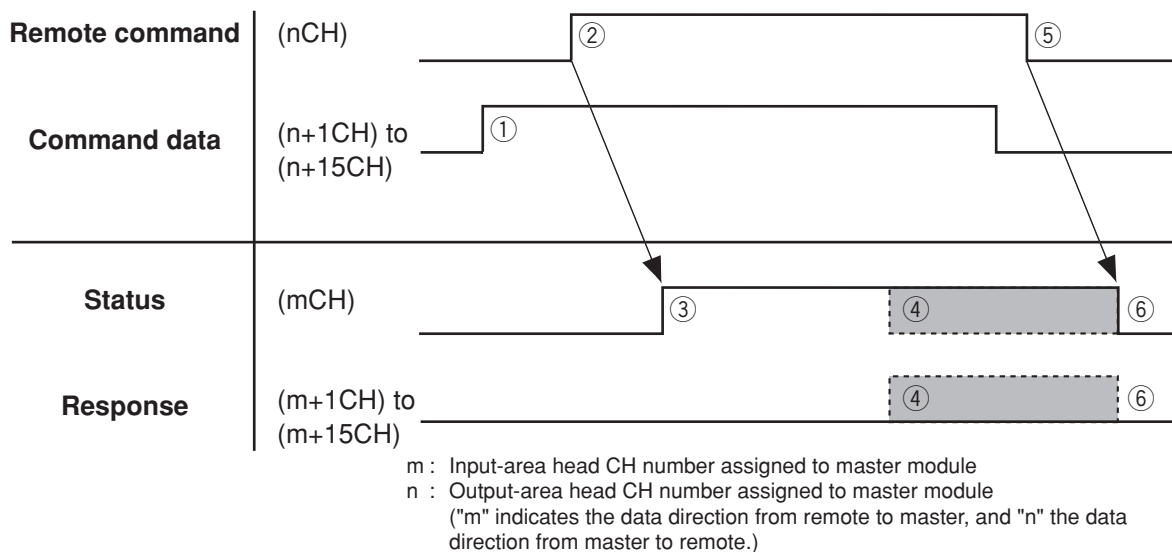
Remote command (nCH) ② ⑤

Command data (n+1CH) to (n+15CH) ①

Status (mCH) ③ ④ ⑥

Response (m+1CH) to (m+15CH) ④ ⑥

m : Input-area head CH number assigned to master module
n : Output-area head CH number assigned to master module
("m" indicates the data direction from remote to master, and "n" the data direction from master to remote.)